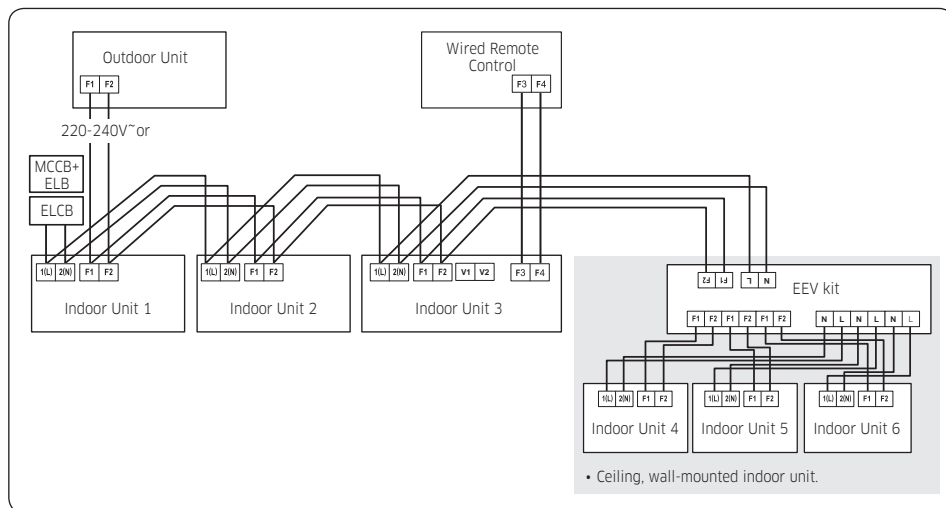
Outdoor Unit

F1 F2

220-240V~or

MCCB+ ELB

ELCB

Wired Remote Control

F3 F4

1(L) 2(N) F1 F2

Indoor Unit 1

1(L) 2(N) F1 F2

Indoor Unit 2

1(L) 2(N) F1 F2 V1 V2 F3 F4

Indoor Unit 3

F2 F1 L N

EEV kit

F1 F2 F1 F2 F1 F2 N L N L N L

1(L) 2(N) F1 F2

Indoor Unit 4

1(L) 2(N) F1 F2

Indoor Unit 5

1(L) 2(N) F1 F2

Indoor Unit 6

• Ceiling, wall-mounted indoor unit.